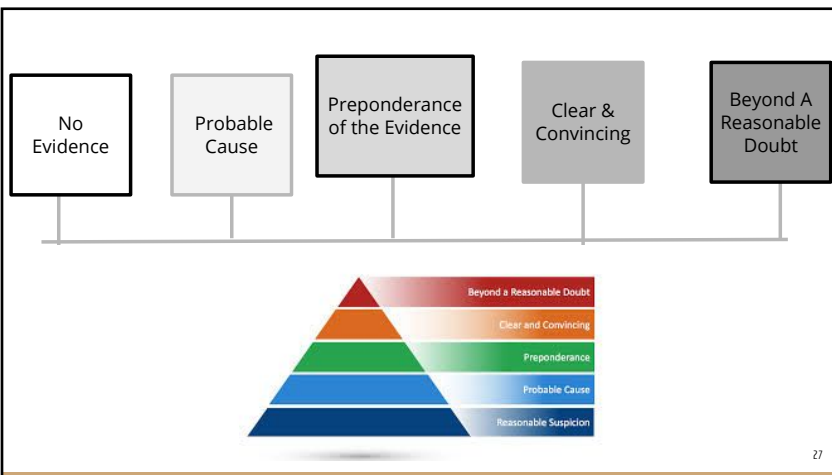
No Evidence

Probable Cause

Preponderance of the Evidence

Clear & Convincing

Beyond A Reasonable Doubt

Beyond a Reasonable Doubt

Clear and Convincing

Preponderance

Probable Cause

Reasonable Suspicion

27